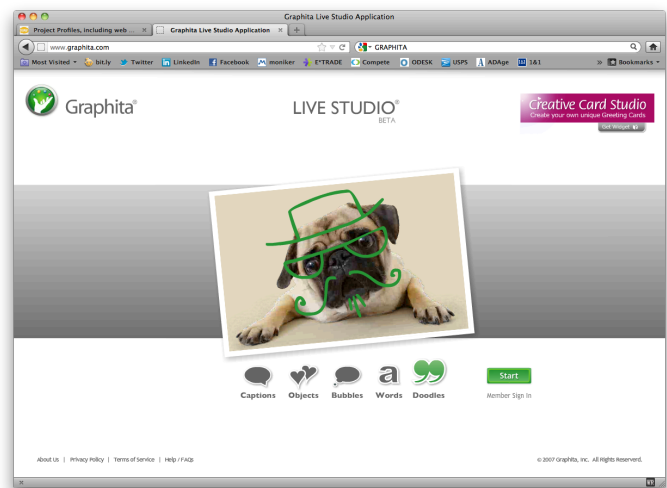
Graphita Live Studio Application

Project Profiles, including web ... ×

Graphita Live Studio Application ×

+

www.graphita.com

GRAPHITA

Most Visited

bit.ly

Twitter

LinkedIn

Facebook

moniker

E*TRADE

Compete

ODESK

USPS

ADAge

1&1

»

Bookmarks

Graphita®

LIVE STUDIO®
BETA

Creative Card Studio
Create your own unique Greeting Cards
Get Widget

Captions

Objects

Bubbles

a
Words

Doodles

Start

Member Sign In

About Us | Privacy Policy | Terms of Service | Help / FAQs

© 2007 Graphita, Inc. All Rights Reserverd.